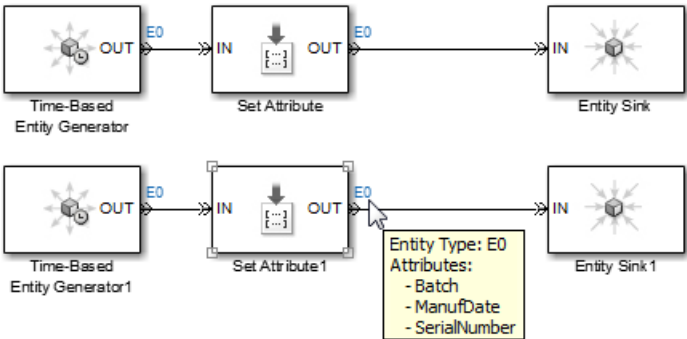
OUT
E0
IN
OUT
E0
IN
Time-Based Entity Generator
Set Attribute
Entity Sink

OUT
E0
IN
OUT
E0
IN
Time-Based Entity Generator1
Set Attribute1
Entity Sink1

Entity Type: E0
Attributes:
- Batch
- ManufDate
- SerialNumber